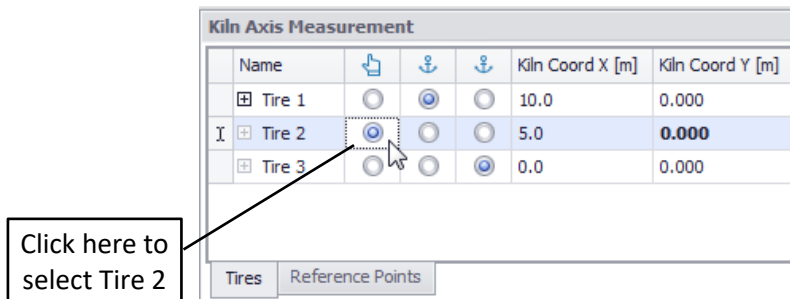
Kiln Axis Measurement

| | Name | | | | Kiln Coord X [m] | Kiln Coord Y [m] |
|---|---|---|---|---|---|---|
| | ⊞ Tire 1 | | | | 10.0 | 0.000 |
| I | ⊞ Tire 2 | | | | 5.0 | **0.000** |
| | ⊞ Tire 3 | | | | 0.0 | 0.000 |

Tires | Reference Points

Click here to select Tire 2